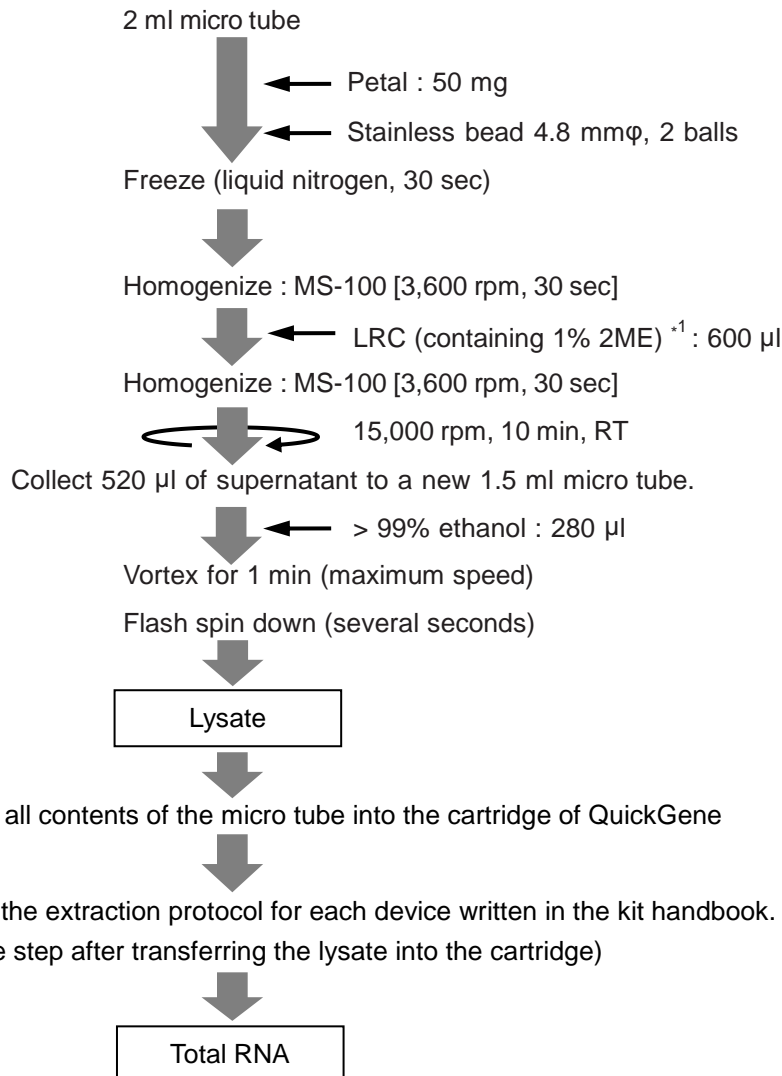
2 ml micro tube

Petal : 50 mg

Stainless bead 4.8 mmφ, 2 balls

Freeze (liquid nitrogen, 30 sec)

Homogenize : MS-100 [3,600 rpm, 30 sec]

LRC (containing 1% 2ME) $^{*1}$ : 600 µl

Homogenize : MS-100 [3,600 rpm, 30 sec]

15,000 rpm, 10 min, RT

Collect 520 µl of supernatant to a new 1.5 ml micro tube.

> 99% ethanol : 280 µl

Vortex for 1 min (maximum speed)

Flash spin down (several seconds)

Lysate

all contents of the micro tube into the cartridge of QuickGene

the extraction protocol for each device written in the kit handbook.

e step after transferring the lysate into the cartridge)

Total RNA